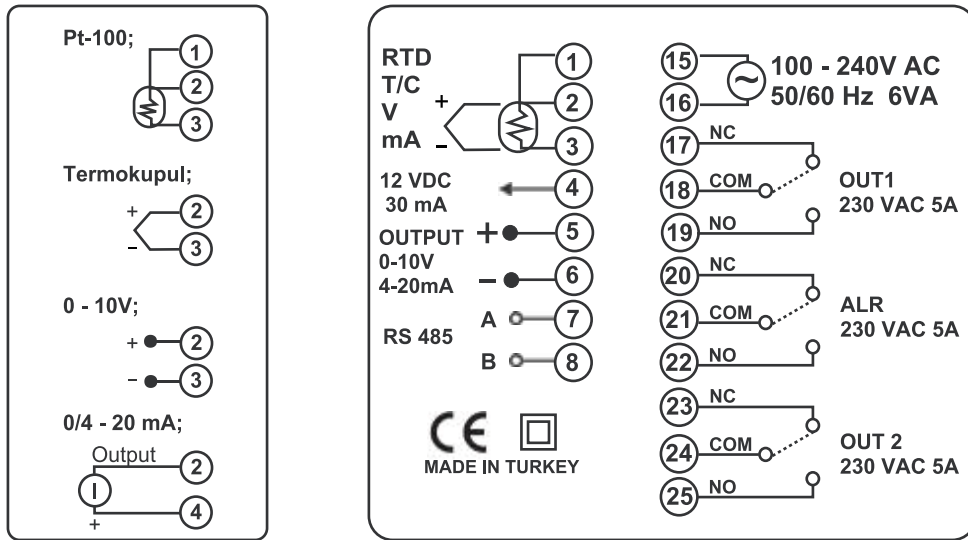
Pt-100;

1
2
3

Termokupul;

+ 2
– 3

0 - 10V;

+ 2
– 3

0/4 - 20 mA;

Output 2
+ 4

RTD
T/C
V
mA

+
–

1
2
3

12 VDC
30 mA

4

OUTPUT +
0-10V –
4-20mA

5
6

RS 485

A 7
B 8

CE

MADE IN TURKEY

15
16

100 - 240V AC
50/60 Hz 6VA

17 NC
18 COM
19 NO

OUT1
230 VAC 5A

20 NC
21 COM
22 NO

ALR
230 VAC 5A

23 NC
24 COM
25 NO

OUT 2
230 VAC 5A